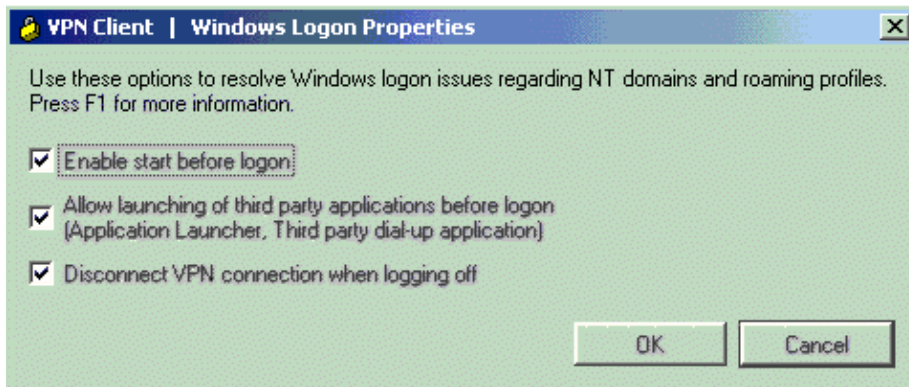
VPN Client | Windows Logon Properties

Use these options to resolve Windows logon issues regarding NT domains and roaming profiles. Press F1 for more information.

Enable start before logon

Allow launching of third party applications before logon (Application Launcher, Third party dial-up application)

Disconnect VPN connection when logging off

OK

Cancel